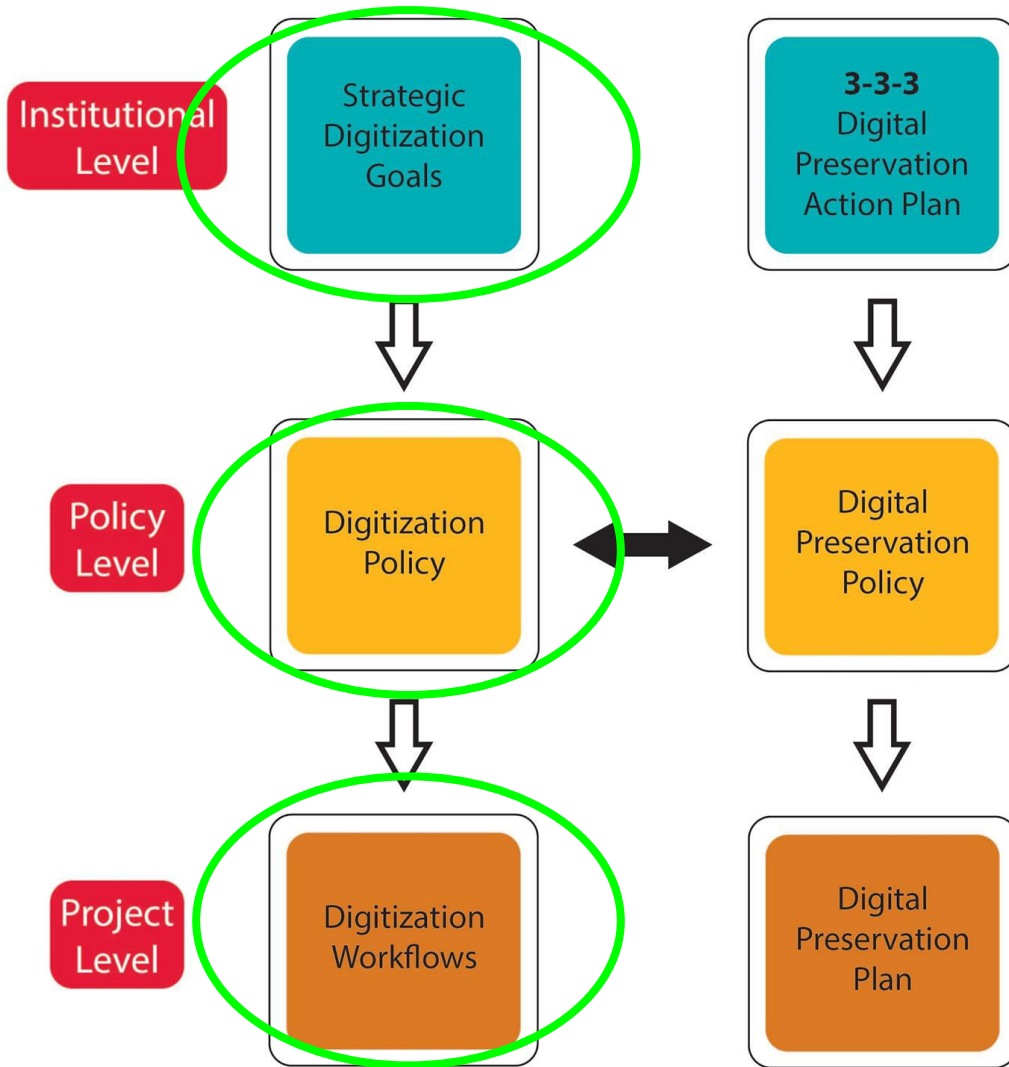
Institutional Level

Strategic Digitization Goals

3-3-3 Digital Preservation Action Plan

Policy Level

Digitization Policy

Digital Preservation Policy

Project Level

Digitization Workflows

Digital Preservation Plan